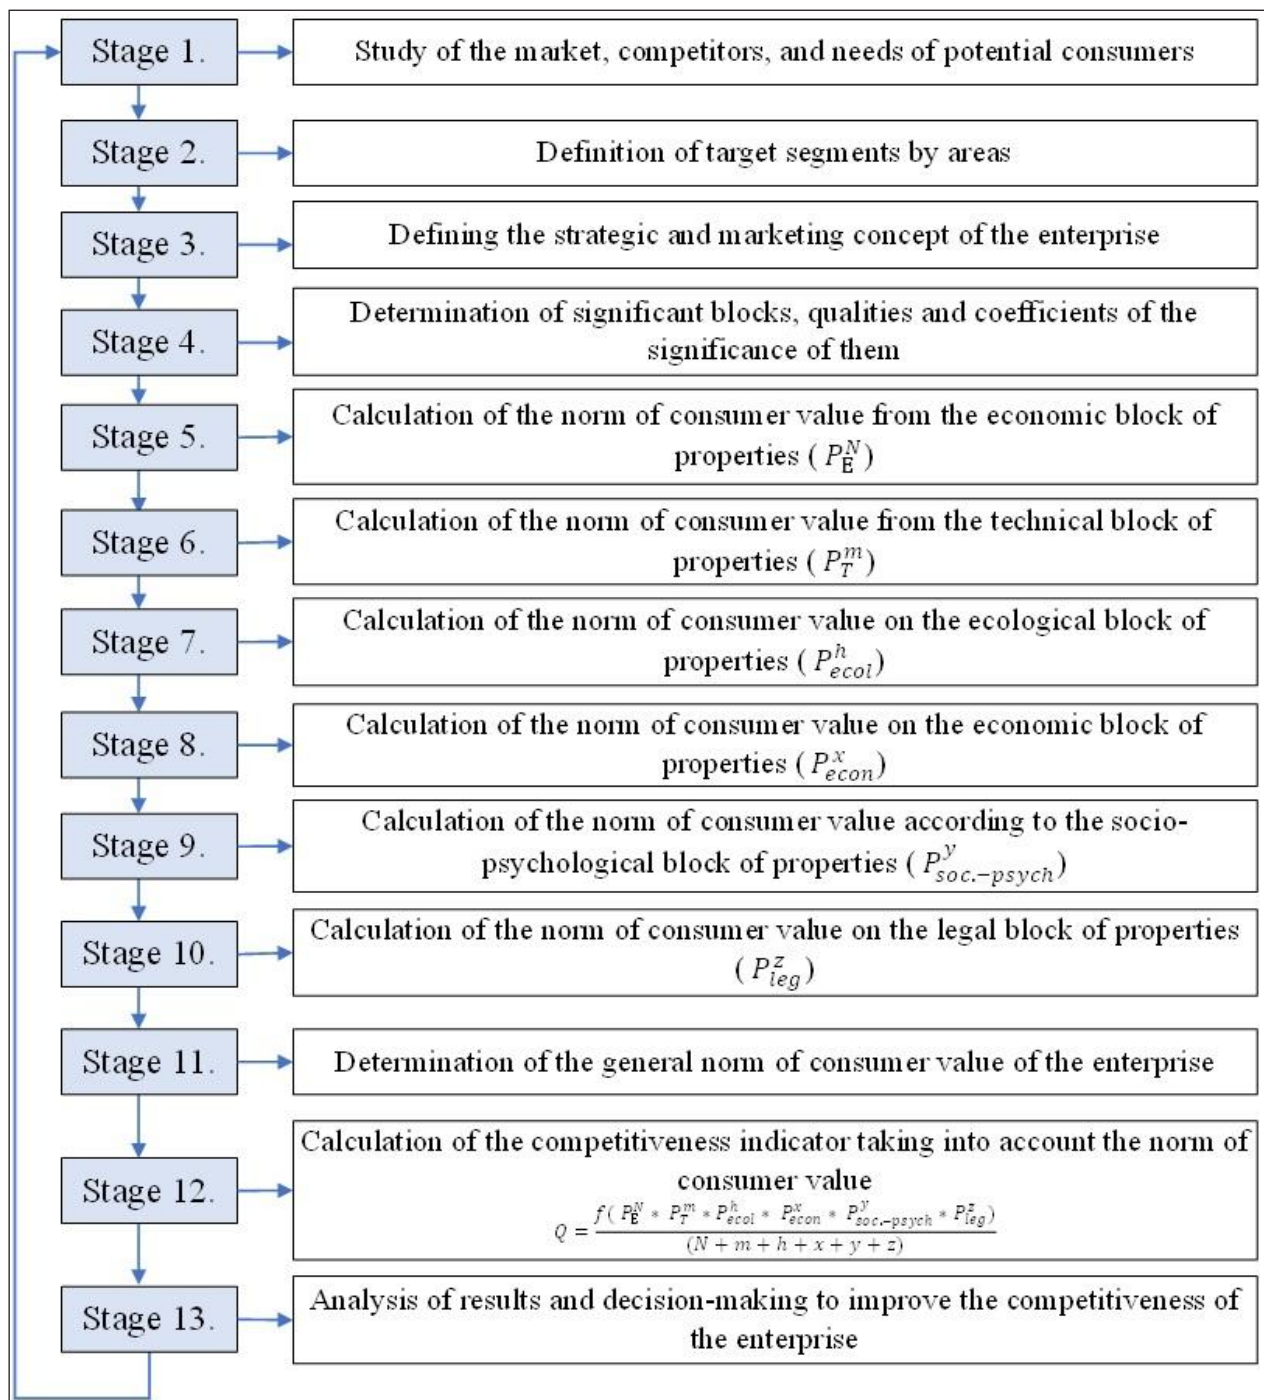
Stage 1.
Study of the market, competitors, and needs of potential consumers

Stage 2.
Definition of target segments by areas

Stage 3.
Defining the strategic and marketing concept of the enterprise

Stage 4.
Determination of significant blocks, qualities and coefficients of the significance of them

Stage 5.
Calculation of the norm of consumer value from the economic block of properties ( $P_{E}^{N}$ )

Stage 6.
Calculation of the norm of consumer value from the technical block of properties ( $P_{T}^{m}$ )

Stage 7.
Calculation of the norm of consumer value on the ecological block of properties ( $P_{ecol}^{h}$ )

Stage 8.
Calculation of the norm of consumer value on the economic block of properties ( $P_{econ}^{x}$ )

Stage 9.
Calculation of the norm of consumer value according to the socio-psychological block of properties ( $P_{soc.-psych}^{y}$ )

Stage 10.
Calculation of the norm of consumer value on the legal block of properties ( $P_{leg}^{z}$ )

Stage 11.
Determination of the general norm of consumer value of the enterprise

Stage 12.
Calculation of the competitiveness indicator taking into account the norm of consumer value
$Q = \frac{f( P_{E}^{N} * P_{T}^{m} * P_{ecol}^{h} * P_{econ}^{x} * P_{soc.-psych}^{y} * P_{leg}^{z})}{(N+m+h+x+y+z)}$

Stage 13.
Analysis of results and decision-making to improve the competitiveness of the enterprise